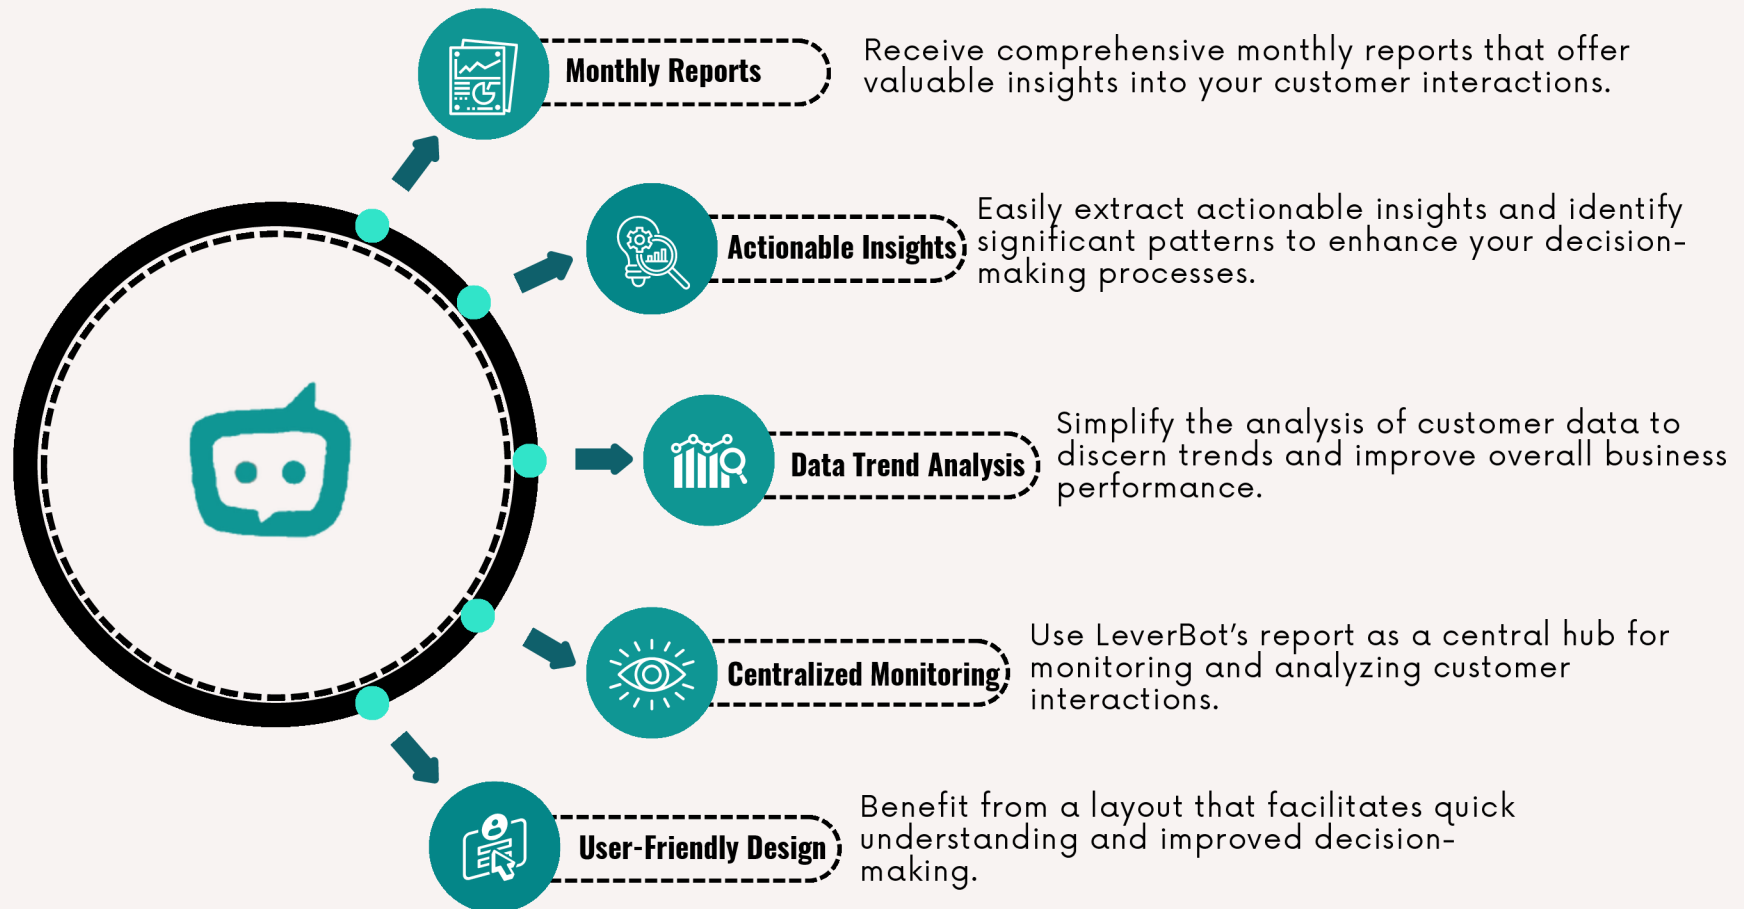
Monthly Reports

Receive comprehensive monthly reports that offer valuable insights into your customer interactions.

Actionable Insights

Easily extract actionable insights and identify significant patterns to enhance your decision-making processes.

Data Trend Analysis

Simplify the analysis of customer data to discern trends and improve overall business performance.

Centralized Monitoring

Use LeverBot's report as a central hub for monitoring and analyzing customer interactions.

User-Friendly Design

Benefit from a layout that facilitates quick understanding and improved decision-making.